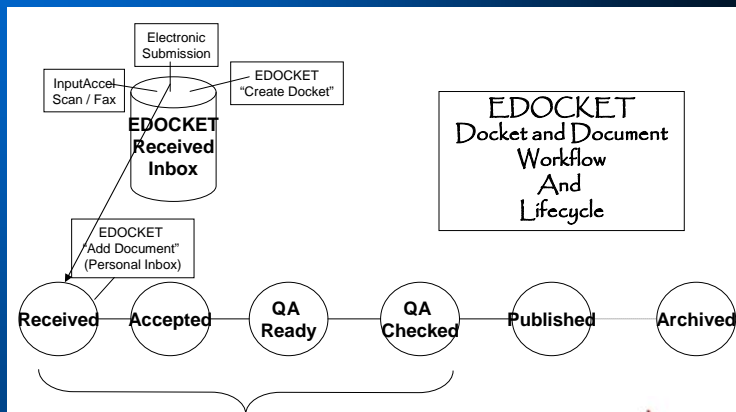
Electronic Submission

InputAccel Scan / Fax

EDOCKET "Create Docket"

EDOCKET Received Inbox

EDOCKET
Docket and Document
Workflow
And
Lifecycle

EDOCKET "Add Document" (Personal Inbox)

Received

Accepted

QA Ready

QA Checked

Published

Archived